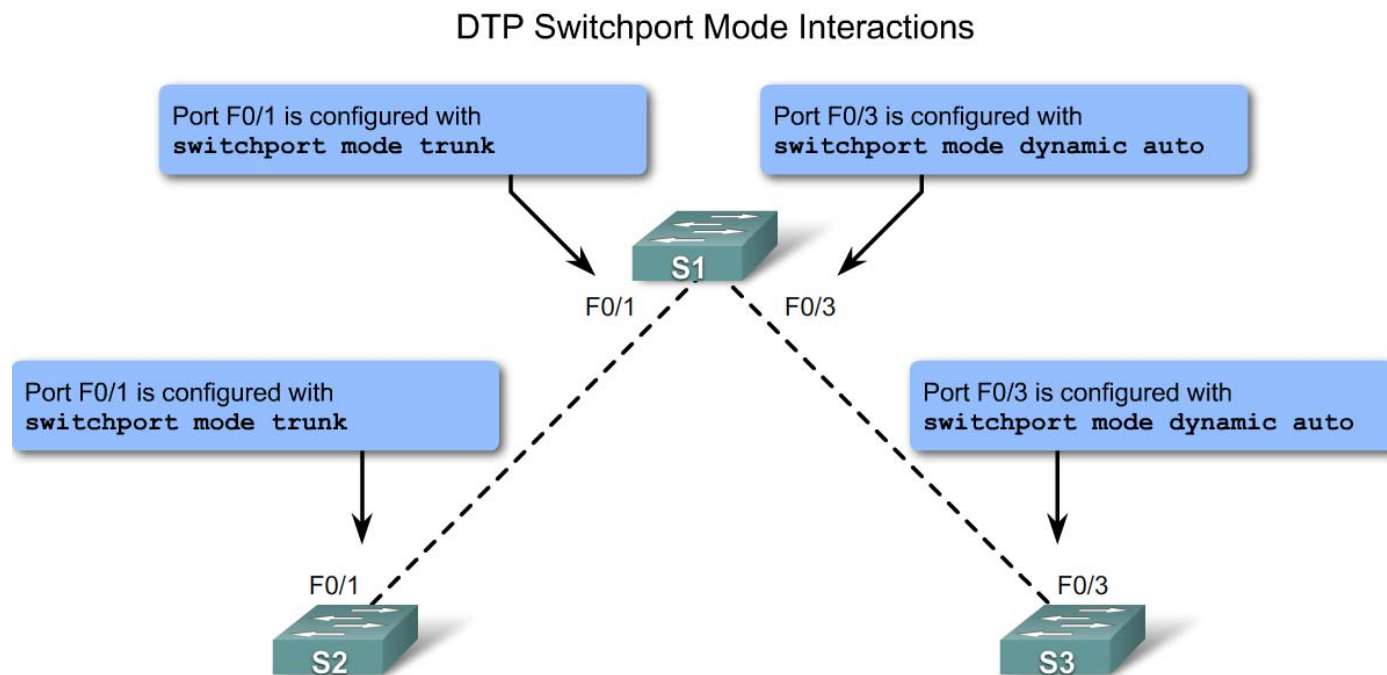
DTP Switchport Mode Interactions

Port F0/1 is configured with
switchport mode trunk

Port F0/3 is configured with
switchport mode dynamic auto

S1

F0/1

F0/3

Port F0/1 is configured with
switchport mode trunk

Port F0/3 is configured with
switchport mode dynamic auto

F0/1

F0/3

S2

S3